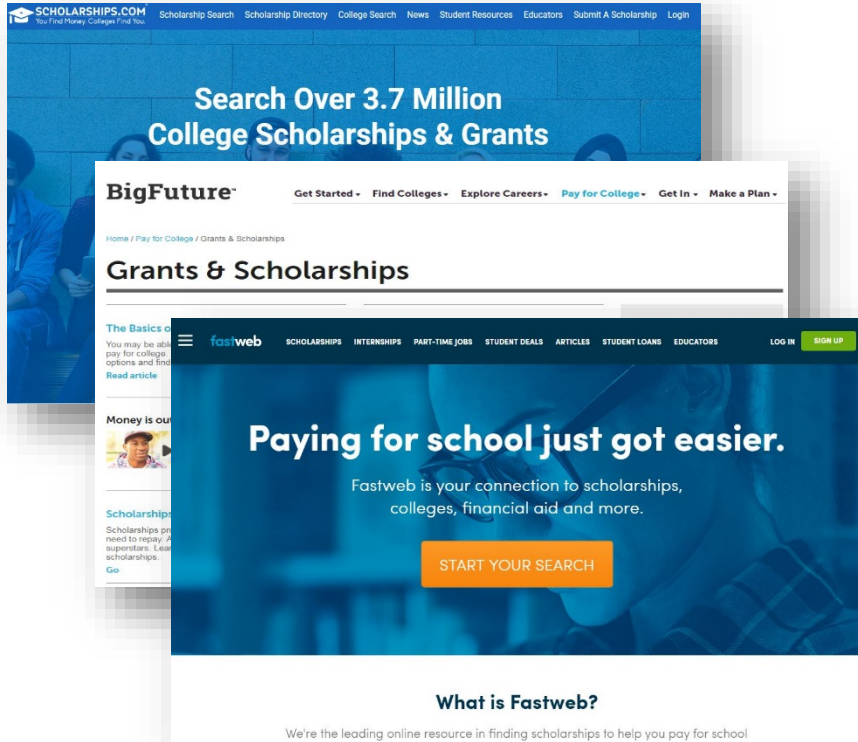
SCHOLARSHIPS.COM
You Find Money. Colleges Find You.
Scholarship Search Scholarship Directory College Search News Student Resources Educators Submit A Scholarship Login

Search Over 3.7 Million College Scholarships & Grants

BigFuture
Get Started Find Colleges Explore Careers Pay for College Get In Make a Plan

Home / Pay for College / Grants & Scholarships

Grants & Scholarships

The Basics o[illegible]
You may be abl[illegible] pay for college. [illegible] options and find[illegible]
Read article

Money is out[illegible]

Scholarships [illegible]
Scholarships pr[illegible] need to repay. A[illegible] superstars. Lea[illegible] scholarships.
Go

fastweb
SCHOLARSHIPS INTERNSHIPS PART-TIME JOBS STUDENT DEALS ARTICLES STUDENT LOANS EDUCATORS LOG IN SIGN UP

Paying for school just got easier.

Fastweb is your connection to scholarships, colleges, financial aid and more.

START YOUR SEARCH

What is Fastweb?

We're the leading online resource in finding scholarships to help you pay for school